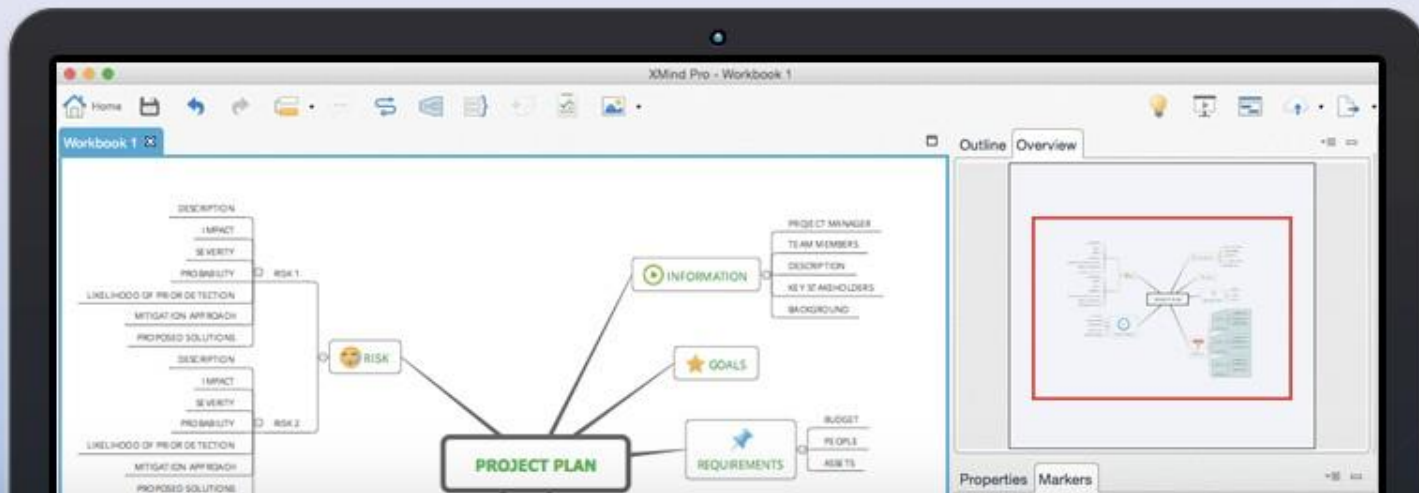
XMind Pro - Workbook 1

Home

Workbook 1

Outline Overview

DESCRIPTION
IMPACT
SEVERITY
PROBABILITY
RISK 1
LIKELIHOOD OF PRIOR DETECTION
MITIGATION APPROACH
PROPOSED SOLUTIONS
DESCRIPTION
IMPACT
SEVERITY
PROBABILITY
RISK 2
LIKELIHOOD OF PRIOR DETECTION
MITIGATION APPROACH
PROPOSED SOLUTIONS

RISK

INFORMATION
PROJECT MANAGER
TEAM MEMBERS
DESCRIPTION
KEY STAKEHOLDERS
BACKGROUND

GOALS

REQUIREMENTS
BUDGET
PEOPLE
ASSETS

PROJECT PLAN

Properties Markers